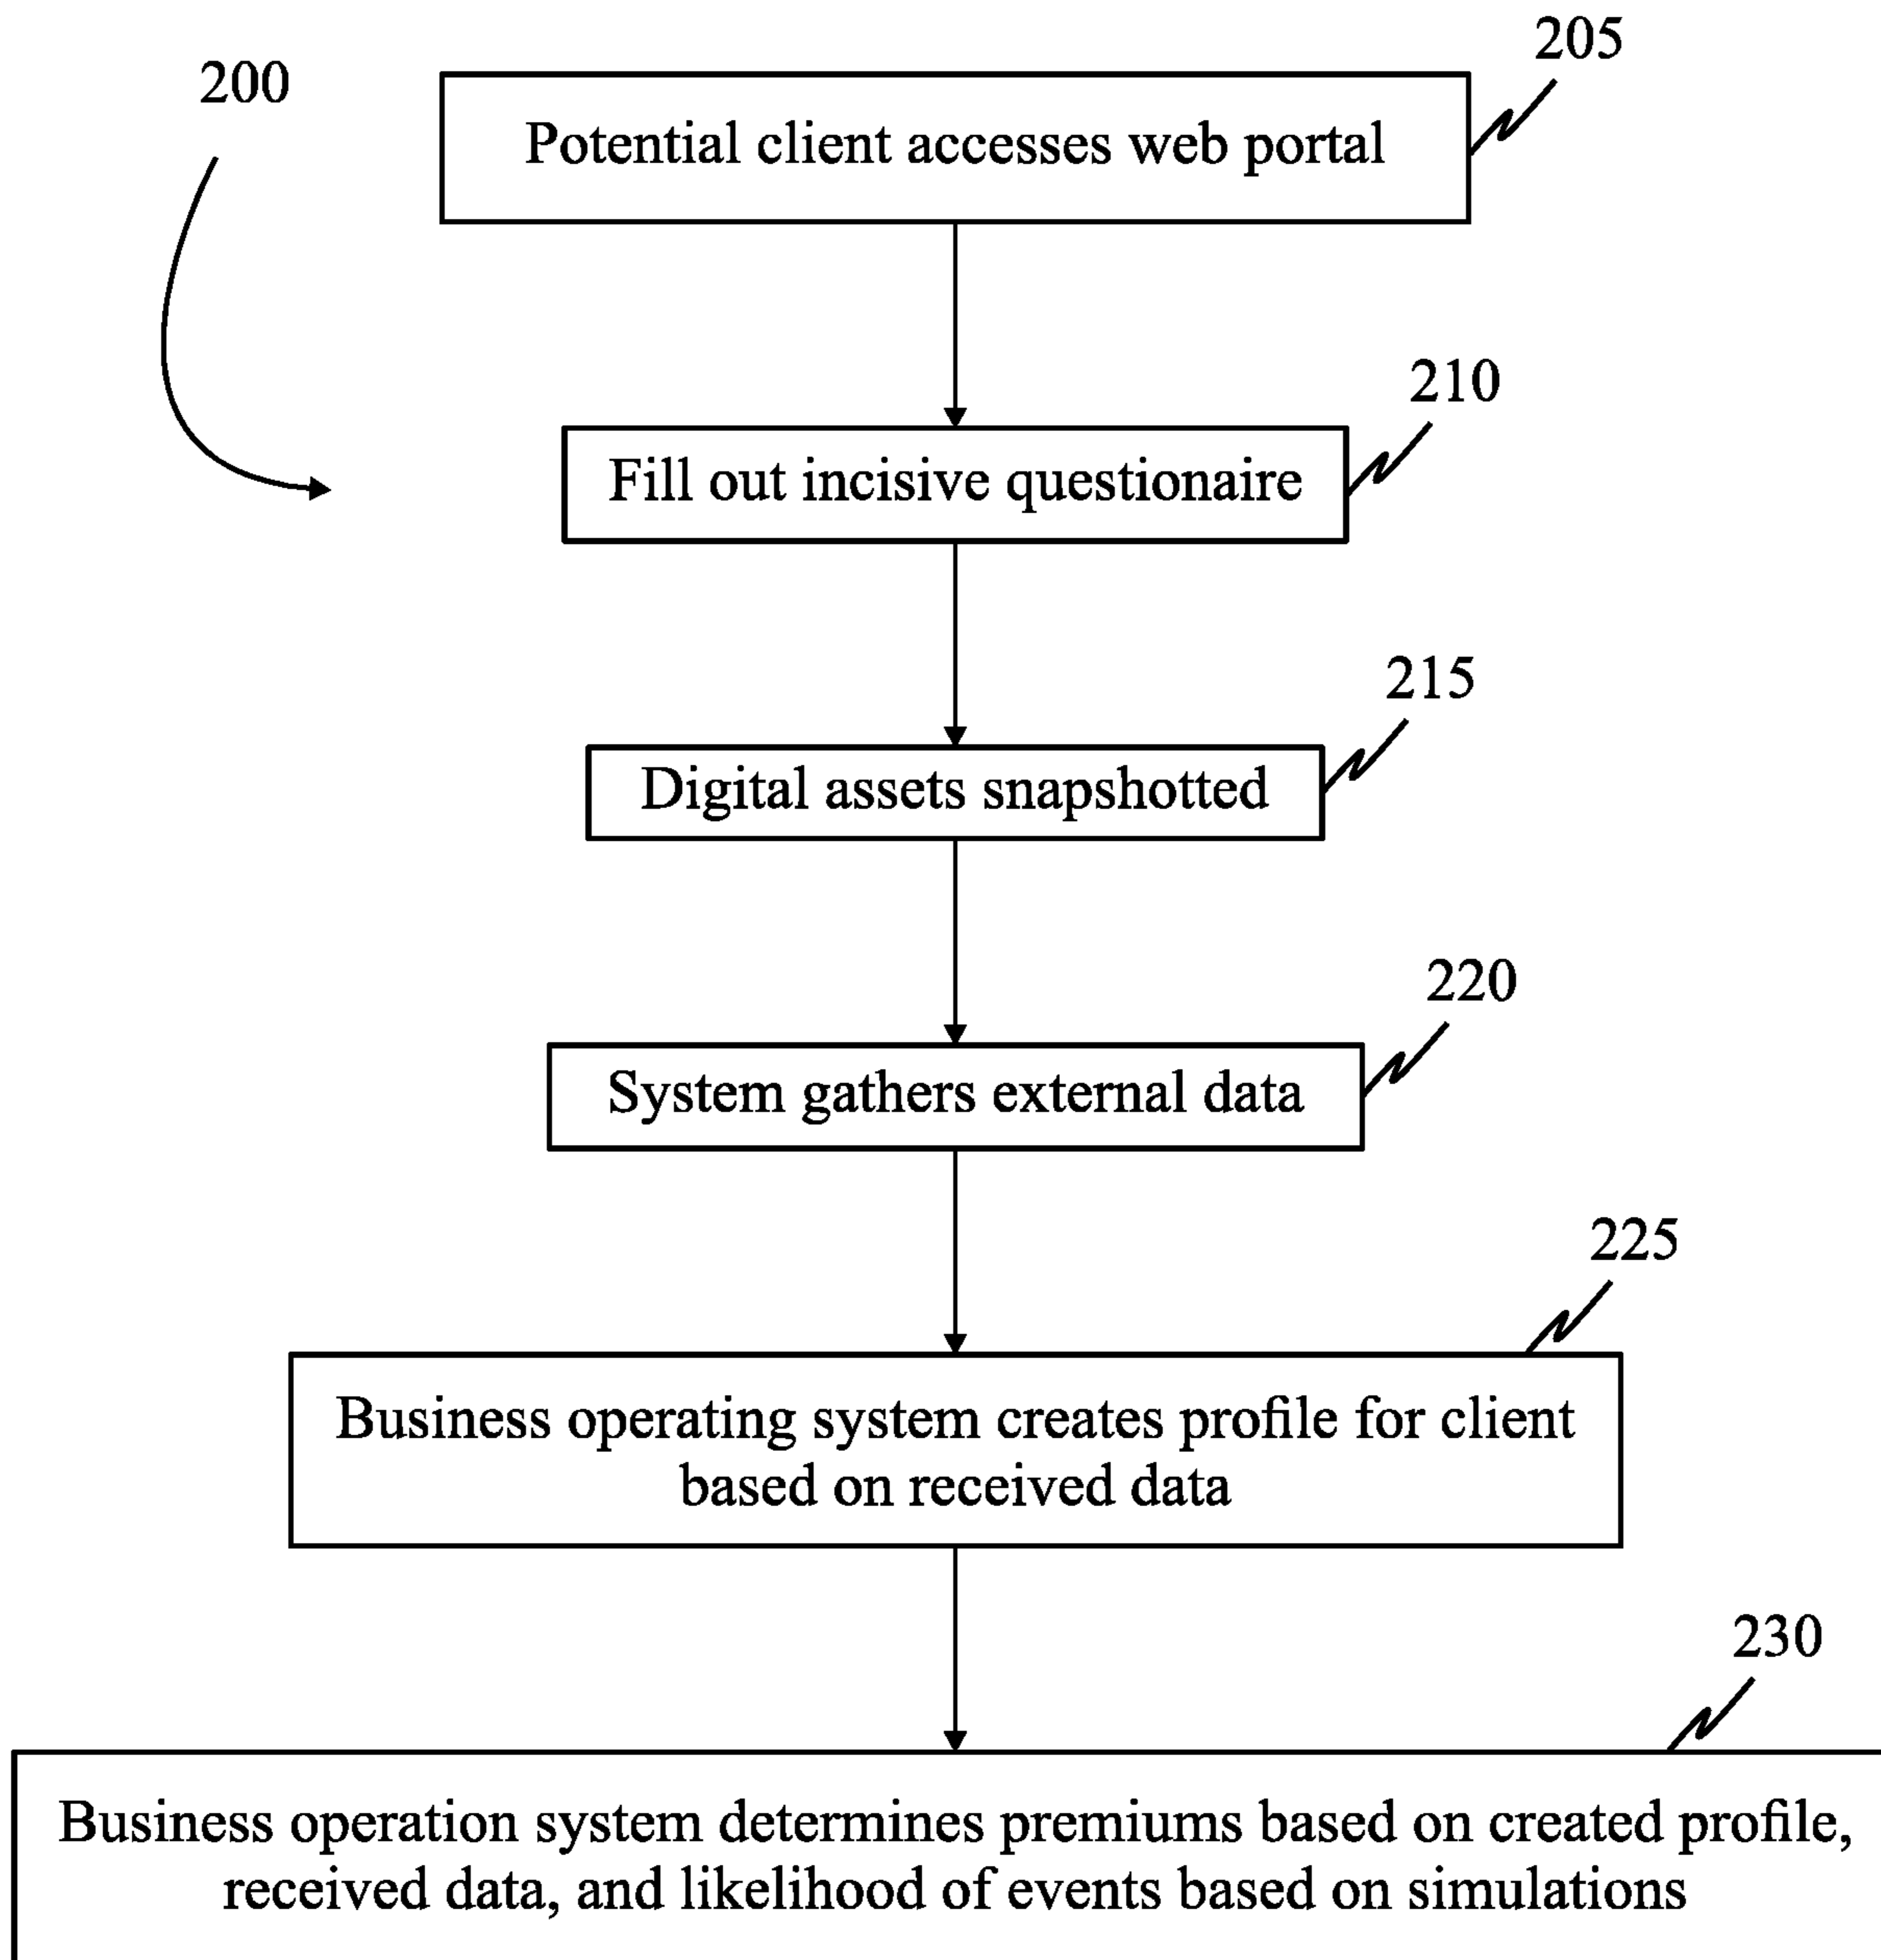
200

205

Potential client accesses web portal

210

Fill out incisive questionaire

215

Digital assets snapshotted

220

System gathers external data

225

Business operating system creates profile for client based on received data

230

Business operation system determines premiums based on created profile, received data, and likelihood of events based on simulations